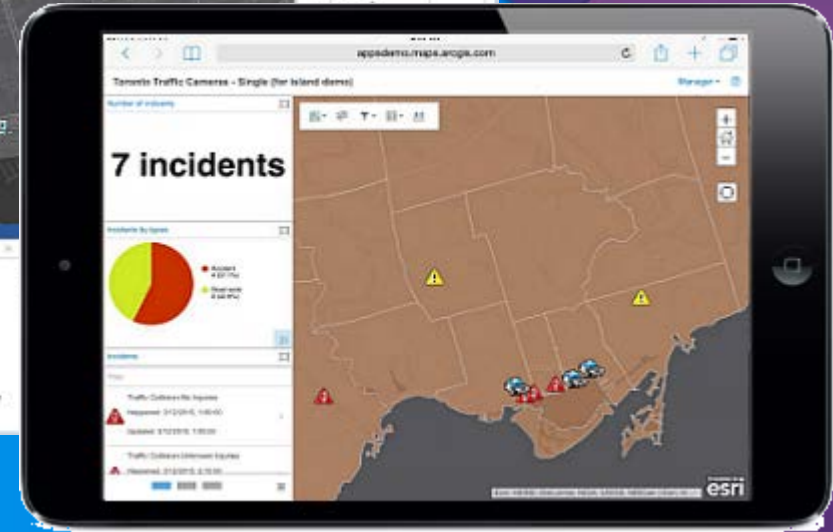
appsdemo.maps.arcgis.com

Toronto Traffic Cameras - Single (for Island demo)

Manager

Number of incidents

7 incidents

Incidents by types

Accident

Road work

Incidents

Traffic Collision-No Injuries

Happened: 3/12/2015, 1:00:00

Updated: 3/12/2015, 1:00:00

Traffic Collision-Unknown Injuries

Happened: 3/12/2015, 2:15:00

esri